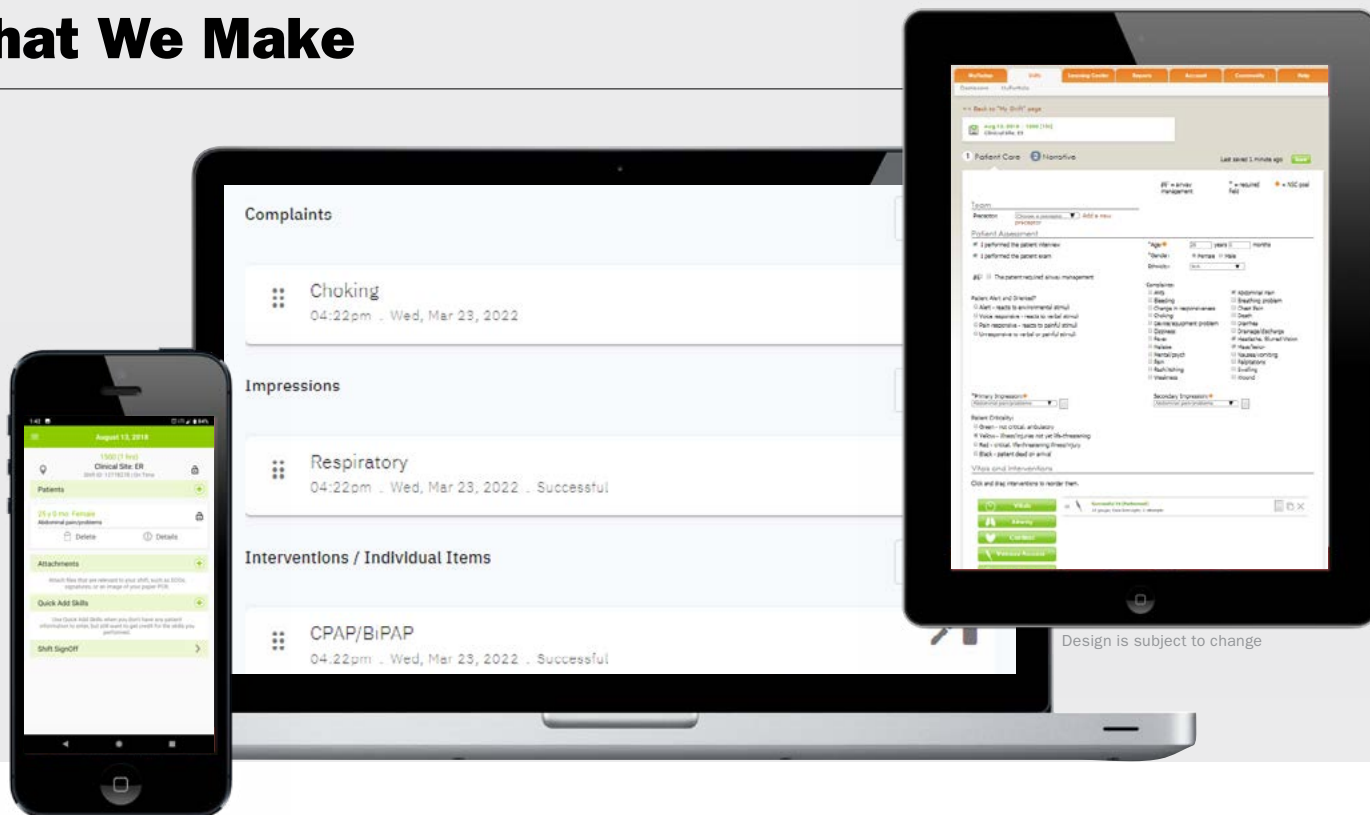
hat We Make

Complaints

Choking
04:22pm . Wed, Mar 23, 2022

Impressions

Respiratory
04:22pm . Wed, Mar 23, 2022 . Successful

Interventions / Individual Items

CPAP/BiPAP
04:22pm . Wed, Mar 23, 2022 . Successful

August 13, 2018
1500 (1 hrs)
Clinical Site: ER
Patients
25 y 0 mo Female
Abdominal pain/problems
Delete
Details
Attachments
Quick Add Skills
Shift SignOff

Patient Care
Narrative
Team
Patient Assessment
Vitals and Interventions

Design is subject to change